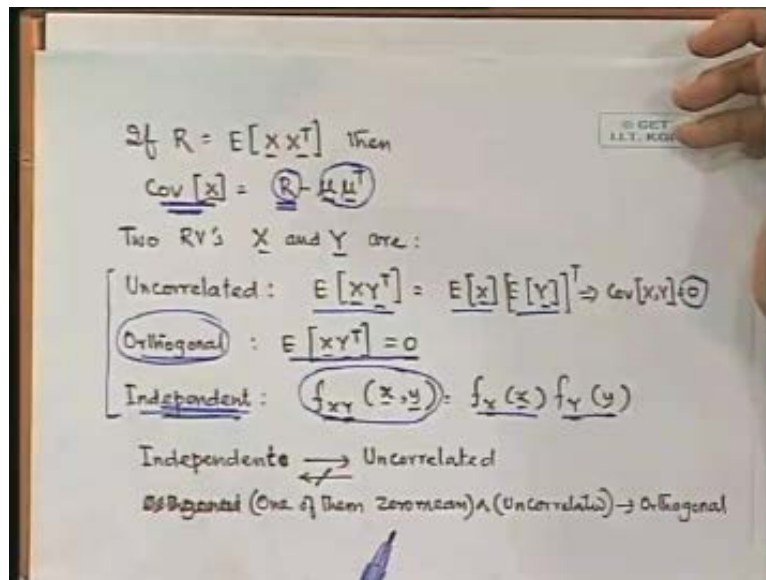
If $R = E[\underline{X}\underline{X}^T]$ then

$Cov[\underline{X}] = R - \underline{\mu}\underline{\mu}^T$

Two RV's $\underline{X}$ and $\underline{Y}$ are:

Uncorrelated : $E[\underline{X}\underline{Y}^T] = E[\underline{X}]E[\underline{Y}]^T \Rightarrow Cov[X,Y]=0$

Orthogonal : $E[\underline{X}\underline{Y}^T] = 0$

Independent : $f_{XY}(\underline{x},\underline{y}) = f_X(\underline{x}) f_Y(\underline{y})$

Independente $\longrightarrow$ Uncorrelated

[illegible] (One of them zeromean) $\wedge$ (Uncorrelated) $\rightarrow$ Orthogonal

© CET I.I.T. KGP